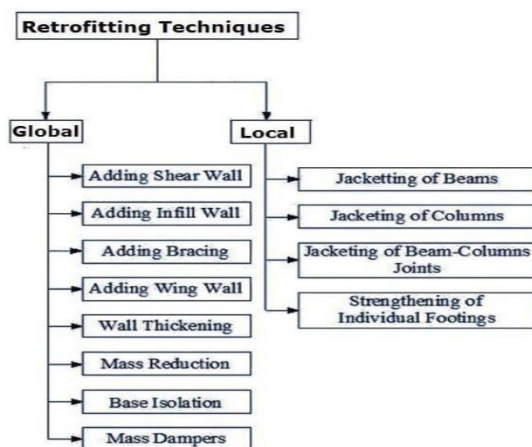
Retrofitting Techniques

Global

Adding Shear Wall

Adding Infill Wall

Adding Bracing

Adding Wing Wall

Wall Thickening

Mass Reduction

Base Isolation

Mass Dampers

Local

Jacketting of Beams

Jacketing of Columns

Jacketing of Beam-Columns Joints

Strengthening of Individual Footings